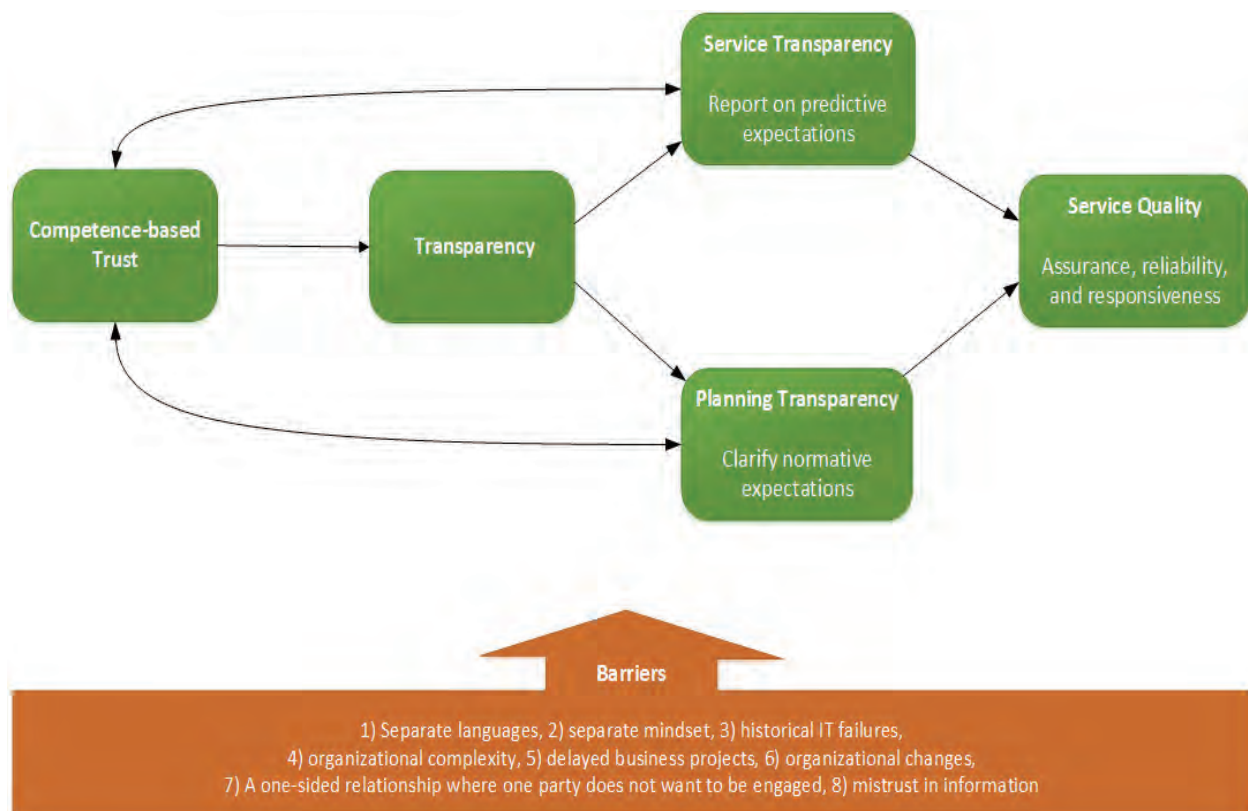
Service Transparency

Report on predictive expectations

Competence-based Trust

Transparency

Service Quality

Assurance, reliability, and responsiveness

Planning Transparency

Clarify normative expectations

Barriers

1) Separate languages, 2) separate mindset, 3) historical IT failures, 4) organizational complexity, 5) delayed business projects, 6) organizational changes, 7) A one-sided relationship where one party does not want to be engaged, 8) mistrust in information